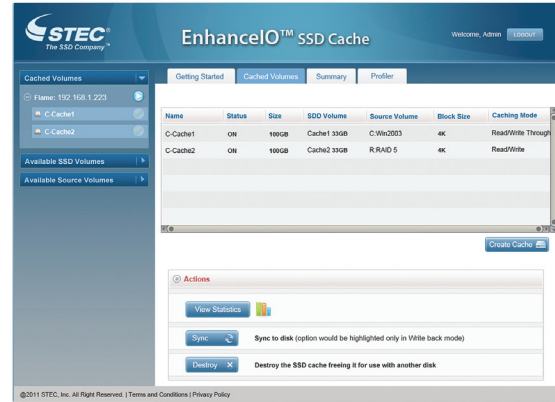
STEC® The SSD Company™

EnhanceIO™ SSD Cache

Welcome, Admin LOGOUT

Cached Volumes

Flame: 192.168.1.223

C-Cache1

C-Cache2

Available SSD Volumes

Available Source Volumes

Getting Started | Cached Volumes | Summary | Profiler

| Name | Status | Size | SDD Volume | Source Volume | Block Size | Caching Mode |
|---|---|---|---|---|---|---|
| C-Cache1 | ON | 100GB | Cache1 33GB | C:Win2003 | 4K | Read/Write Through |
| C-Cache2 | ON | 100GB | Cache2 33GB | R:RAID 5 | 4K | Read/Write |

Create Cache

Actions

View Statistics

Sync — Sync to disk (option would be highlighted only in Write back mode)

Destroy — Destroy the SSD cache freeing it for use with another disk

@2011 STEC, Inc. All Right Reserved. | Terms and Conditions | Privacy Policy